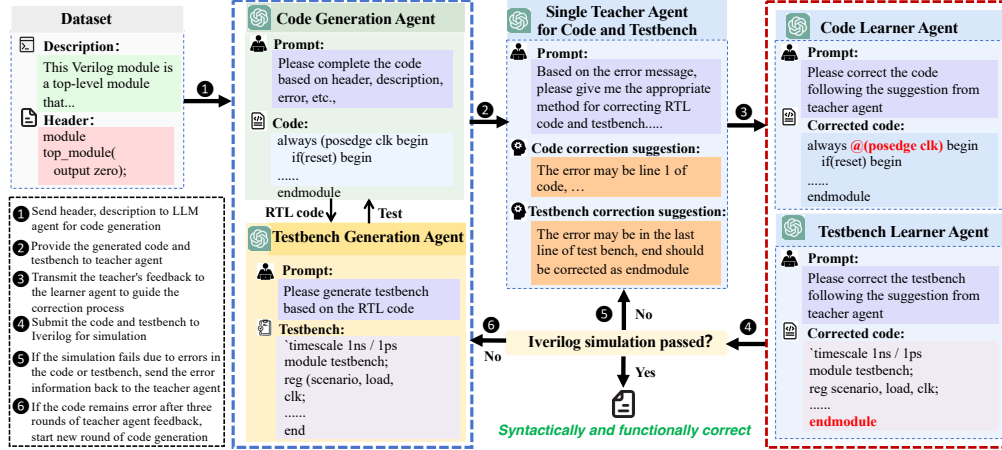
Dataset

Description:
This Verilog module is a top-level module that...

Header:
module top_module( output zero);

1 Send header, description to LLM agent for code generation
2 Provide the generated code and testbench to teacher agent
3 Transmit the teacher's feedback to the learner agent to guide the correction process
4 Submit the code and testbench to Iverilog for simulation
5 If the simulation fails due to errors in the code or testbench, send the error information back to the teacher agent
6 If the code remains error after three rounds of teacher agent feedback, start new round of code generation

1

Code Generation Agent

Prompt:
Please complete the code based on header, description, error, etc.,

Code:
always (posedge clk begin
if(reset) begin
......
endmodule

RTL code
Test

Testbench Generation Agent

Prompt:
Please generate testbench based on the RTL code

Testbench:
`timescale 1ns / 1ps
module testbench;
reg (scenario, load, clk;
......
end

2

Single Teacher Agent for Code and Testbench

Prompt:
Based on the error message, please give me the appropriate method for correcting RTL code and testbench.....

Code correction suggestion:
The error may be line 1 of code, ...

Testbench correction suggestion:
The error may be in the last line of test bench, end should be corrected as endmodule

5
No

6
No

Iverilog simulation passed?

Yes

Syntactically and functionally correct

3

Code Learner Agent

Prompt:
Please correct the code following the suggestion from teacher agent

Corrected code:
always @(posedge clk) begin
if(reset) begin
......
endmodule

4

Testbench Learner Agent

Prompt:
Please correct the testbench following the suggestion from teacher agent

Corrected code:
`timescale 1ns / 1ps
module testbench;
reg scenario, load, clk;
......
endmodule